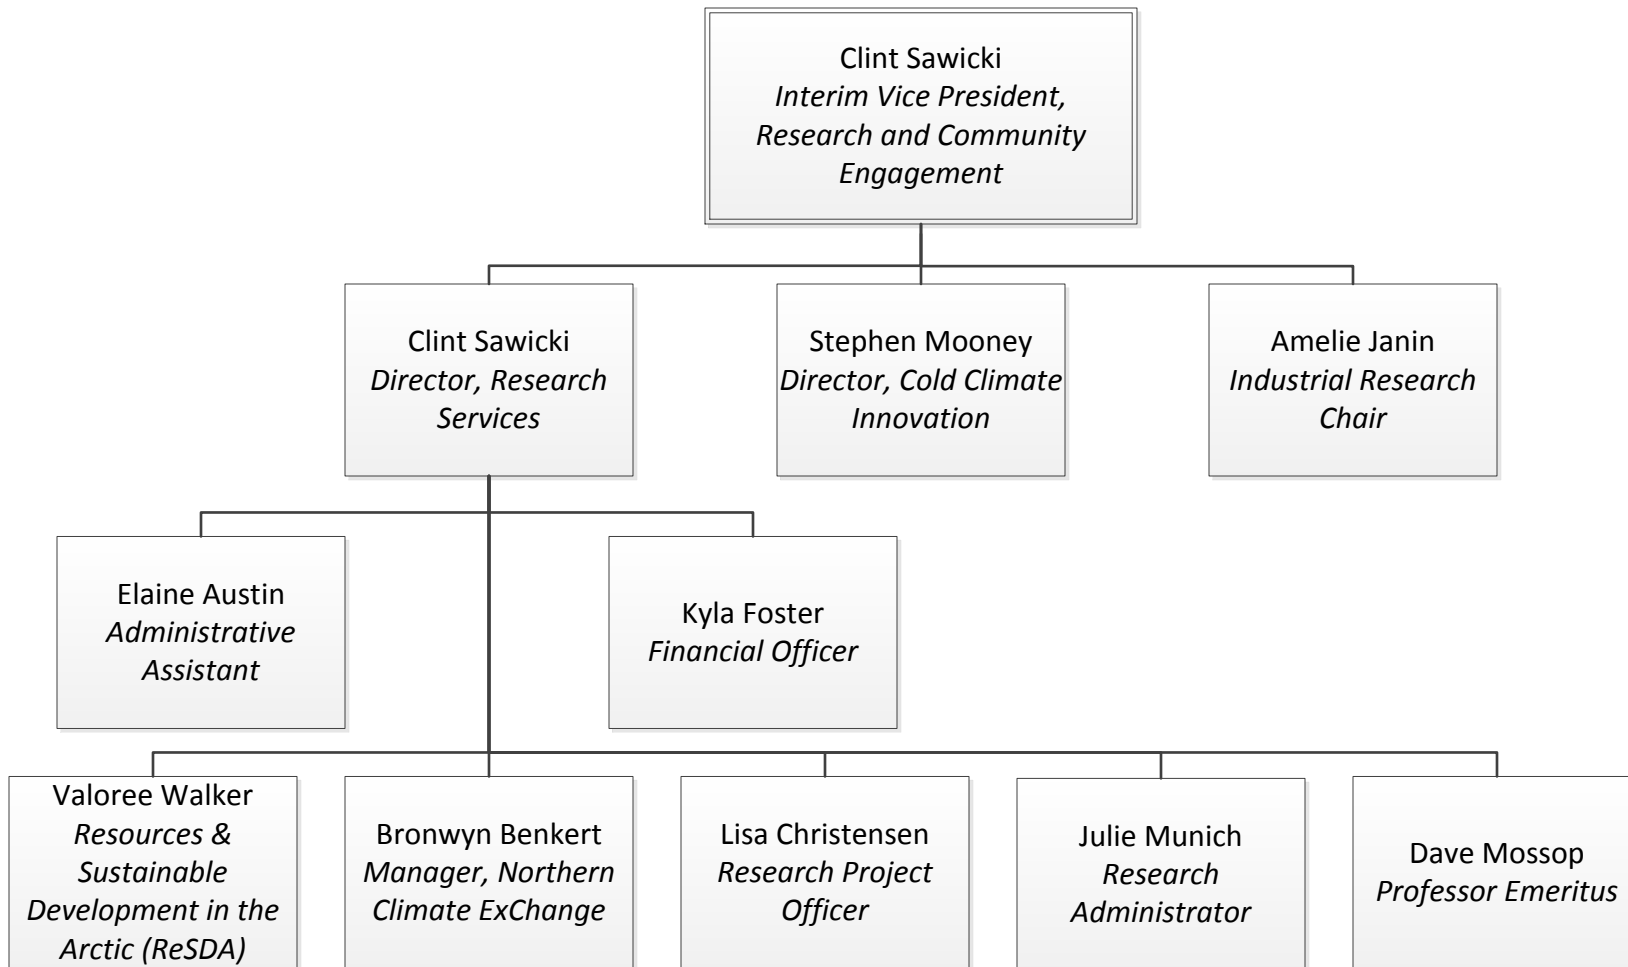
Clint Sawicki
Interim Vice President, Research and Community Engagement

Clint Sawicki
Director, Research Services

Stephen Mooney
Director, Cold Climate Innovation

Amelie Janin
Industrial Research Chair

Elaine Austin
Administrative Assistant

Kyla Foster
Financial Officer

Valoree Walker
Resources & Sustainable Development in the Arctic (ReSDA)

Bronwyn Benkert
Manager, Northern Climate ExChange

Lisa Christensen
Research Project Officer

Julie Munich
Research Administrator

Dave Mossop
Professor Emeritus